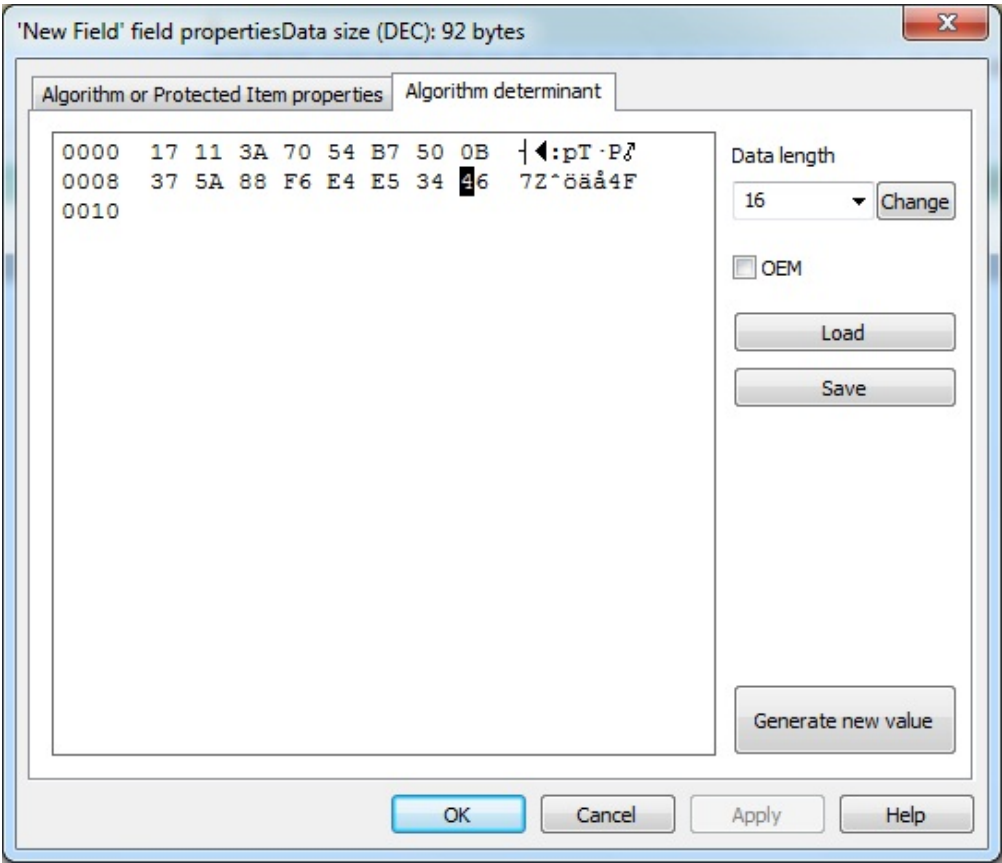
'New Field' field propertiesData size (DEC): 92 bytes

Algorithm or Protected Item properties

Algorithm determinant

0000 17 11 3A 70 54 B7 50 0B ┤◄:pT·P♂
0008 37 5A 88 F6 E4 E5 34 46 7Zˆöäå4F
0010

Data length

16

Change

OEM

Load

Save

Generate new value

OK

Cancel

Apply

Help